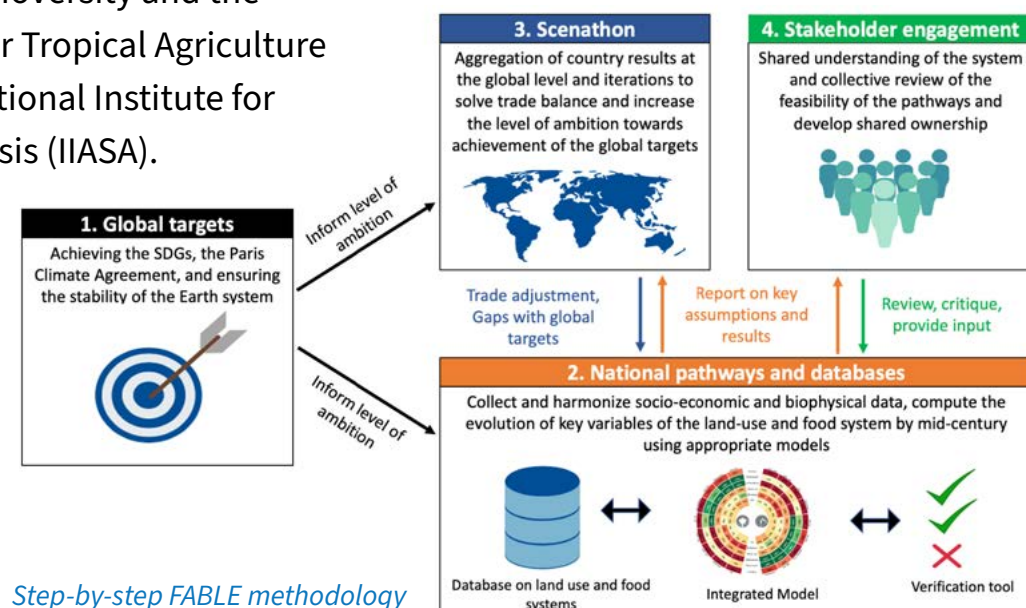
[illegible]niversity and the
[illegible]r Tropical Agriculture
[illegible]tional Institute for
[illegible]sis (IIASA).

3. Scenathon

Aggregation of country results at the global level and iterations to solve trade balance and increase the level of ambition towards achievement of the global targets

4. Stakeholder engagement

Shared understanding of the system and collective review of the feasibility of the pathways and develop shared ownership

1. Global targets

Achieving the SDGs, the Paris Climate Agreement, and ensuring the stability of the Earth system

Inform level of ambition

Inform level of ambition

Trade adjustment, Gaps with global targets

Report on key assumptions and results

Review, critique, provide input

2. National pathways and databases

Collect and harmonize socio-economic and biophysical data, compute the evolution of key variables of the land-use and food system by mid-century using appropriate models

Database on land use and food systems

Integrated Model

Verification tool

Step-by-step FABLE methodology